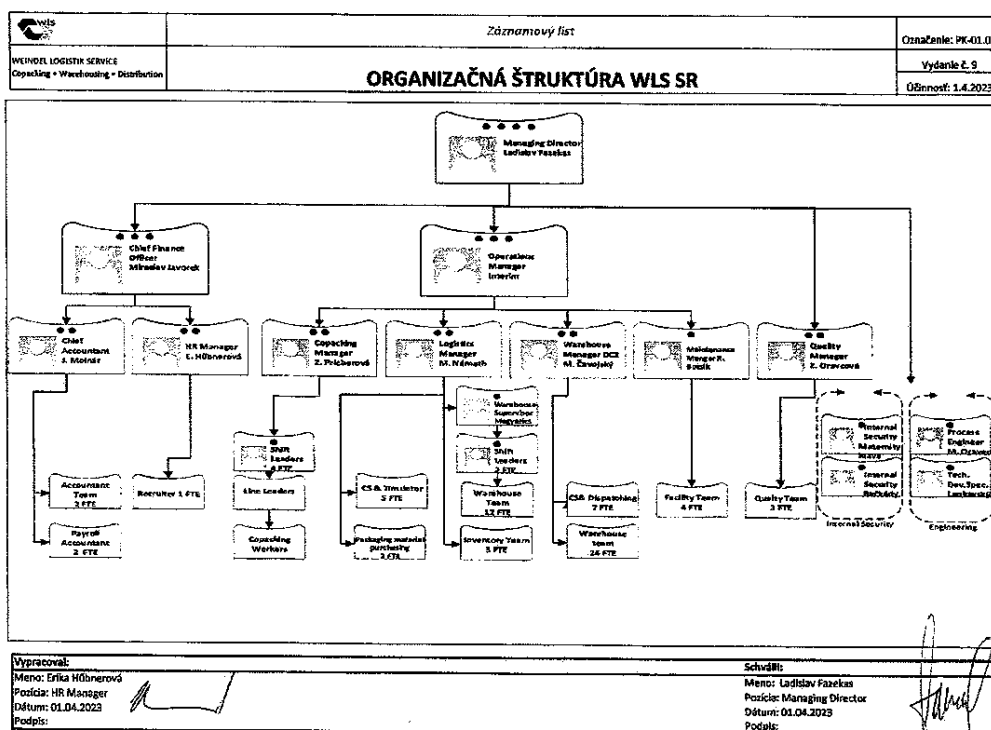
wls

WEINDEL LOGISTIK SERVICE
Copacking • Warehousing • Distribution

Záznamový list

ORGANIZAČNÁ ŠTRUKTÚRA WLS SR

Označenie: PK-01.0
Vydanie č. 9
Účinnosť: 1.4.2023

Managing Director
Ladislav Fazekas

Chief Finance Officer
Miroslav Javorek

Operations Manager
Interim

Chief Accountant
J. Molnár

HR Manager
E. Hübnerová

Copacking Manager
Z. Pribrová

Logistics Manager
M. Németh

Warehouse Manager DC2
M. Čavojský

Maintenance Manager R. Sasik

Quality Manager
Z. Oravcová

Accountant Team
2 FTE

Payroll Accountant
2 FTE

Recruiter 1 FTE

Shift Leaders
4 FTE

Line Leaders

Copacking Workers

CS & Translator
5 FTE

Packaging material purchasing
2 FTE

Warehouse Supervisor Megastore

Shift Leaders
2 FTE

Warehouse Team
12 FTE

Inventory Team
3 FTE

CS& Dispatching
7 FTE

Warehouse team
26 FTE

Facility Team
4 FTE

Quality Team
3 FTE

Internal Security Maternity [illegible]

Internal Security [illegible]

Internal Security

Process Engineer
M. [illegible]

Tech. Dev.Spec. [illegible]

Engineering

Vypracoval:
Meno: Erika Hübnerová
Pozícia: HR Manager
Dátum: 01.04.2023
Podpis:

Schválil:
Meno: Ladislav Fazekas
Pozícia: Managing Director
Dátum: 01.04.2023
Podpis: